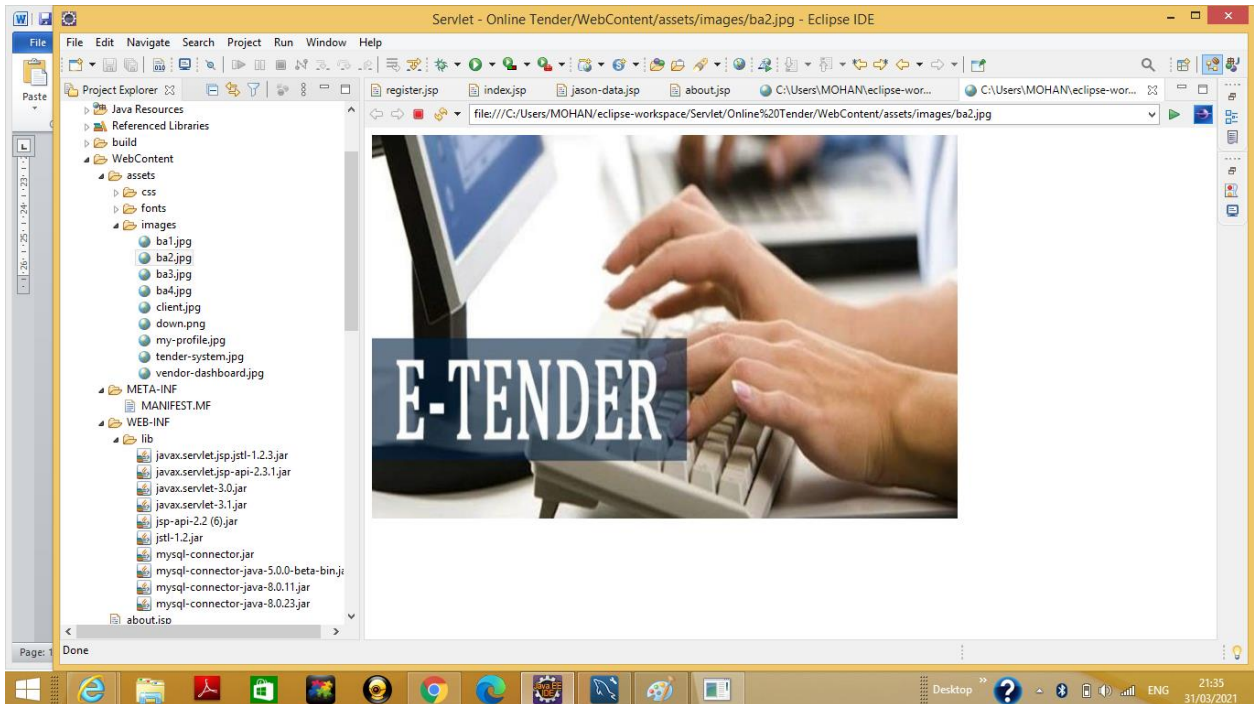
Servlet - Online Tender/WebContent/assets/images/ba2.jpg - Eclipse IDE

File

File Edit Navigate Search Project Run Window Help

Paste

Project Explorer

Java Resources
Referenced Libraries
build
WebContent
assets
css
fonts
images
ba1.jpg
ba2.jpg
ba3.jpg
ba4.jpg
client.jpg
down.png
my-profile.jpg
tender-system.jpg
vendor-dashboard.jpg
META-INF
MANIFEST.MF
WEB-INF
lib
javax.servlet.jsp.jstl-1.2.3.jar
javax.servlet.jsp-api-2.3.1.jar
javax.servlet-3.0.jar
javax.servlet-3.1.jar
jsp-api-2.2 (6).jar
jstl-1.2.jar
mysql-connector.jar
mysql-connector-java-5.0.0-beta-bin.ja
mysql-connector-java-8.0.11.jar
mysql-connector-java-8.0.23.jar
about.jsp

register.jsp | index.jsp | jason-data.jsp | about.jsp | C:\Users\MOHAN\eclipse-wor... | C:\Users\MOHAN\eclipse-wor...

file:///C:/Users/MOHAN/eclipse-workspace/Servlet/Online%20Tender/WebContent/assets/images/ba2.jpg

E-TENDER

Page: 1

Done

Desktop

ENG

21:35
31/03/2021